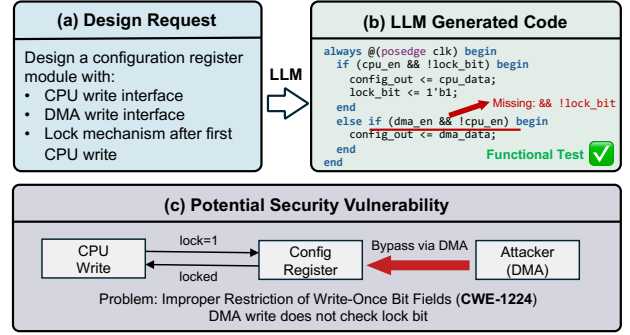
(a) Design Request

Design a configuration register module with:
• CPU write interface
• DMA write interface
• Lock mechanism after first CPU write

LLM

(b) LLM Generated Code

always @(posedge clk) begin
  if (cpu_en && !lock_bit) begin
    config_out <= cpu_data;
    lock_bit <= 1'b1;
  end
  else if (dma_en && !cpu_en) begin
    config_out <= dma_data;
  end
end

Missing: && !lock_bit

Functional Test

(c) Potential Security Vulnerability

CPU Write

lock=1

locked

Config Register

Bypass via DMA

Attacker (DMA)

Problem: Improper Restriction of Write-Once Bit Fields (**CWE-1224**)
DMA write does not check lock bit